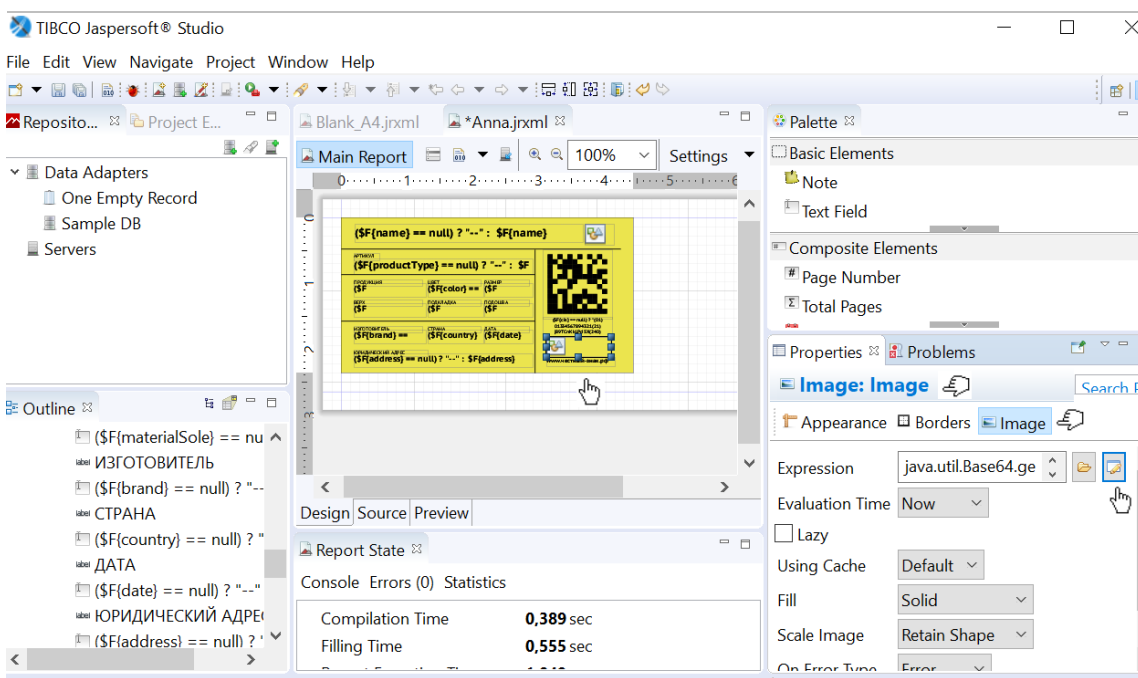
TIBCO Jaspersoft® Studio

File Edit View Navigate Project Window Help

Reposito... Project E...

Data Adapters
One Empty Record
Sample DB
Servers

Blank_A4.jrxml *Anna.jrxml

Main Report 100% Settings

($F{name} == null) ? "--" : $F{name}

АРТИКУЛ
($F{productType} == null) ? "--" : $F

ПРОДУКЦИЯ ЦВЕТ РАЗМЕР
$F ($F{color} == $F

ВЕРХ ПОДКЛАДКА ПОДОШВА
$F $F $F

ИЗГОТОВИТЕЛЬ СТРАНА ДАТА
($F{brand} == ($F{country} ($F{date}

ЮРИДИЧЕСКИЙ АДРЕС
($F{address} == null) ? "--" : $F{address}

Design Source Preview

Outline

($F{materialSole} == nu
ИЗГОТОВИТЕЛЬ
($F{brand} == null) ? "--
СТРАНА
($F{country} == null) ? "
ДАТА
($F{date} == null) ? "--"
ЮРИДИЧЕСКИЙ АДРЕС
($F{address} == null) ? '

Report State

Console Errors (0) Statistics

Compilation Time 0,389 sec
Filling Time 0,555 sec

Palette

Basic Elements
Note
Text Field
Composite Elements
Page Number
Total Pages

Properties Problems

Image: Image

Search P

Appearance Borders Image

Expression java.util.Base64.ge
Evaluation Time Now
Lazy
Using Cache Default
Fill Solid
Scale Image Retain Shape
On Error Type Error